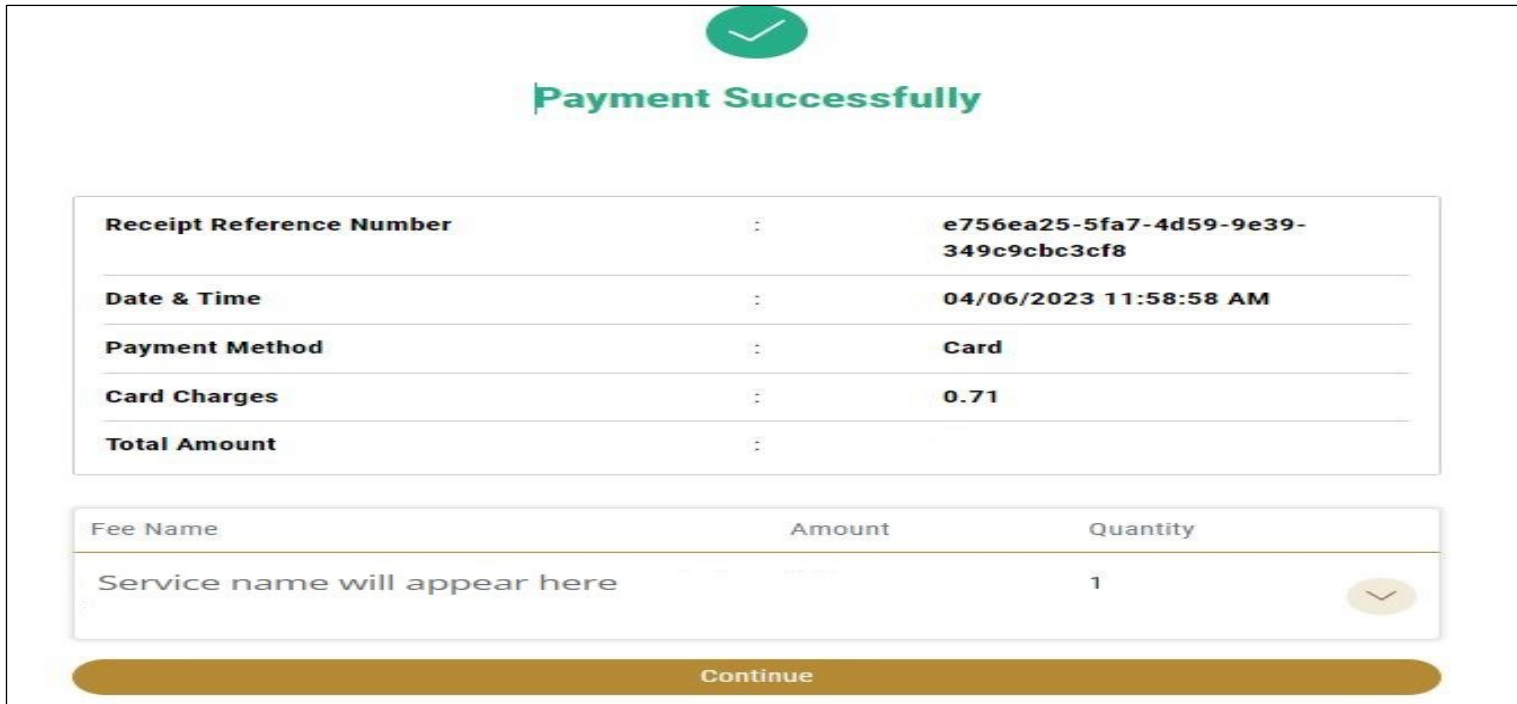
Payment Successfully

| | | |
|---|---|---|
| Receipt Reference Number | : | e756ea25-5fa7-4d59-9e39-349c9cbc3cf8 |
| Date & Time | : | 04/06/2023 11:58:58 AM |
| Payment Method | : | Card |
| Card Charges | : | 0.71 |
| Total Amount | : | |

| Fee Name | Amount | Quantity |
|---|---|---|
| Service name will appear here | | 1 |

Continue